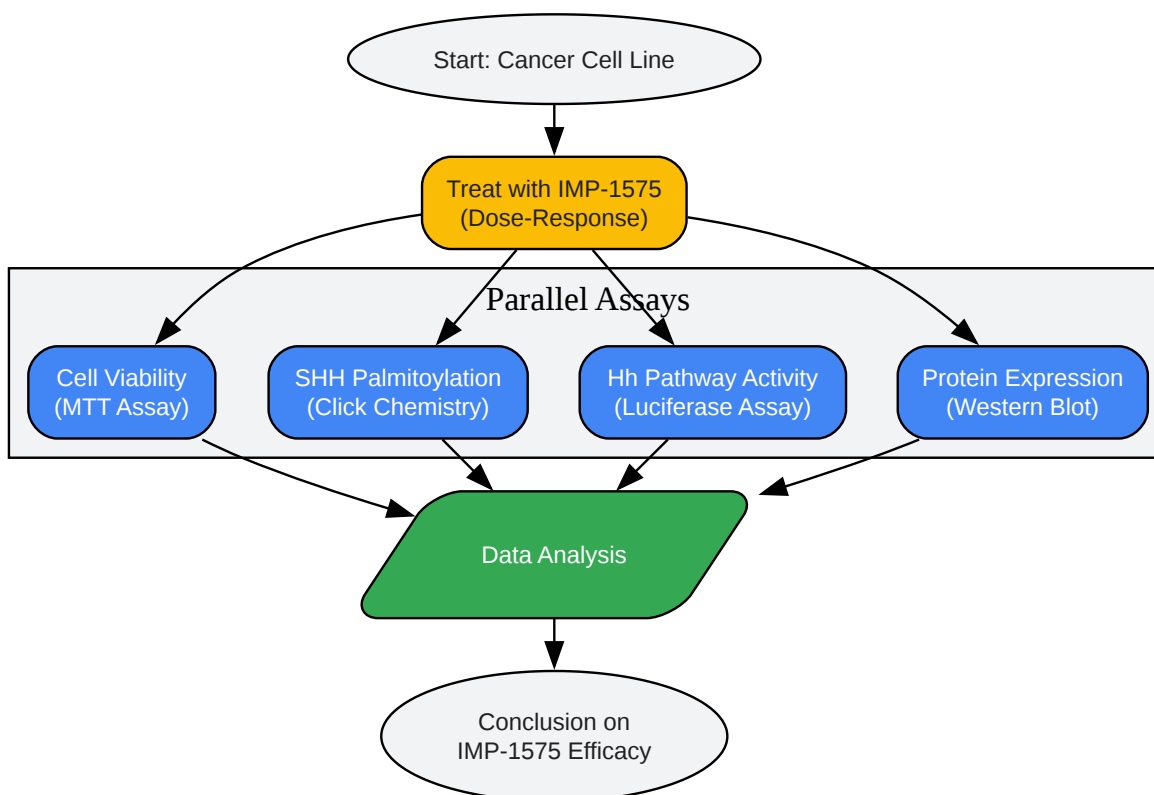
Start: Cancer Cell Line

Treat with IMP-1575
(Dose-Response)

Parallel Assays

Cell Viability
(MTT Assay)

SHH Palmitoylation
(Click Chemistry)

Hh Pathway Activity
(Luciferase Assay)

Protein Expression
(Western Blot)

Data Analysis

Conclusion on
IMP-1575 Efficacy